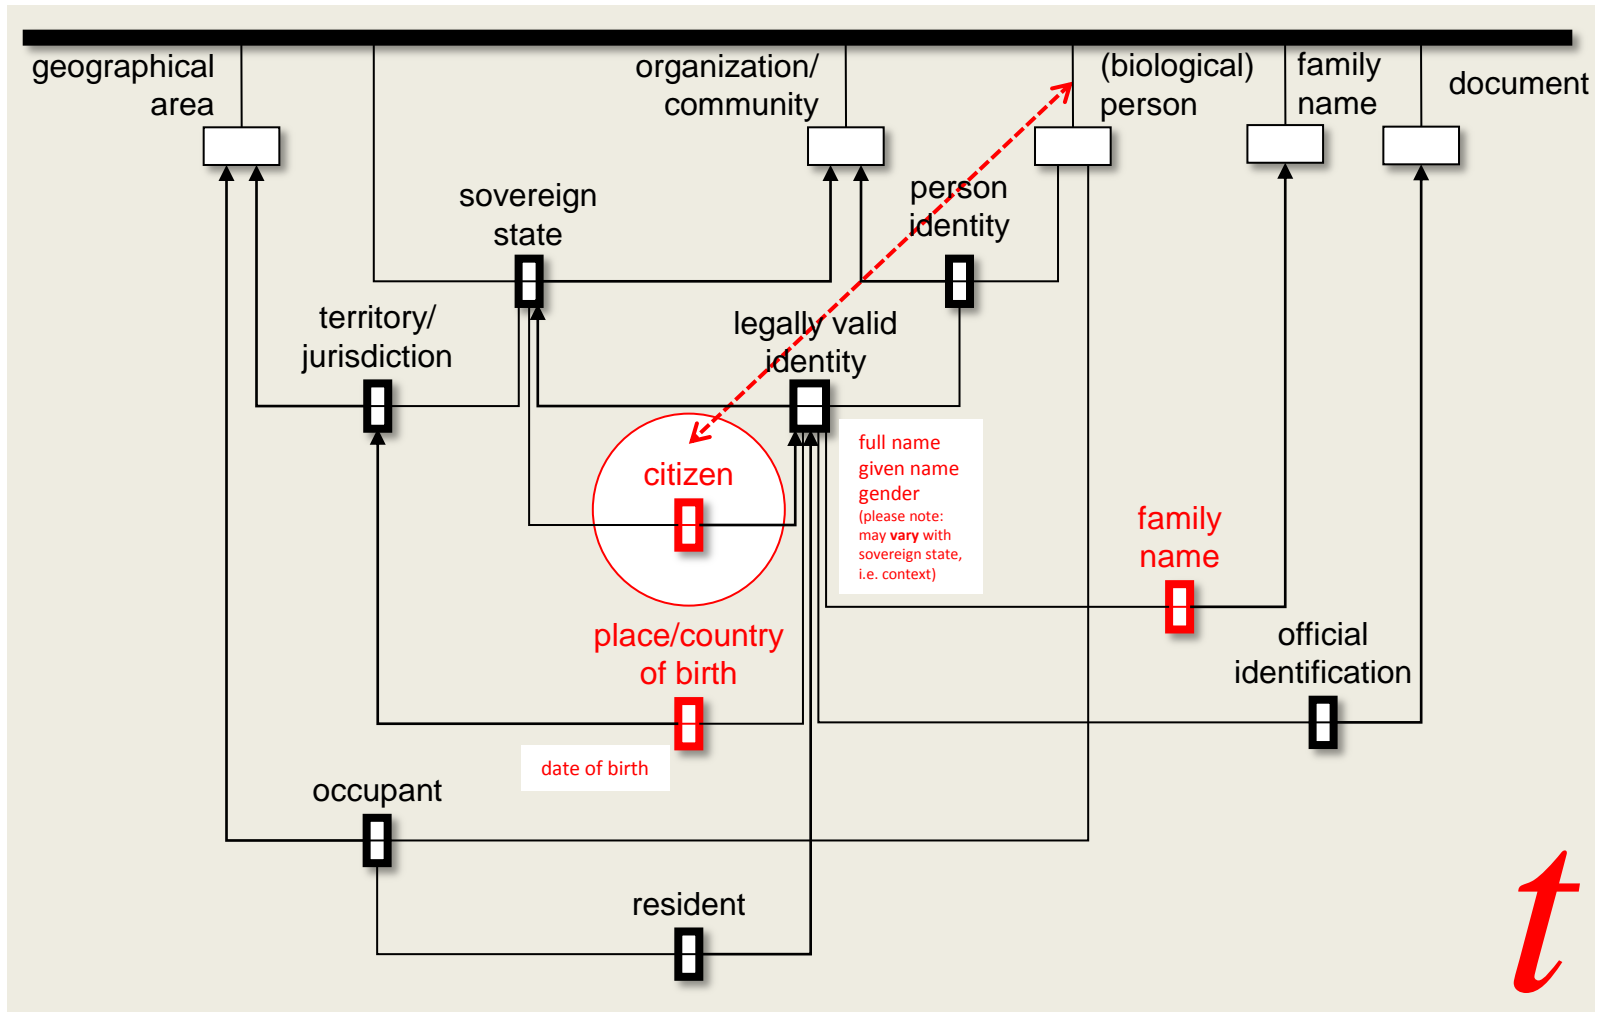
geographical area

organization/ community

(biological) person

family name

document

sovereign state

person identity

territory/ jurisdiction

legally valid identity

full name
given name
gender
(please note: may **vary** with sovereign state, i.e. context)

citizen

family name

place/country of birth

official identification

date of birth

occupant

resident

t